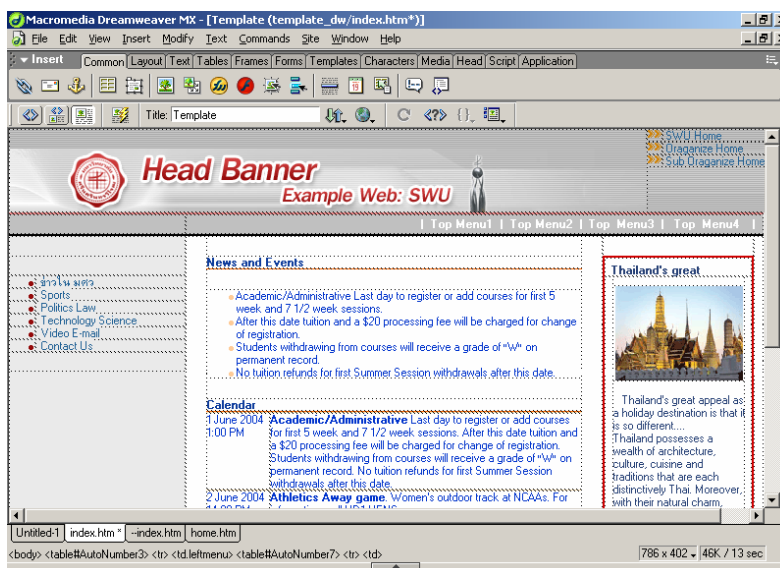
Macromedia Dreamweaver MX - [Template (template_dw/index.htm*)]

File Edit View Insert Modify Text Commands Site Window Help

Insert Common Layout Text Tables Frames Forms Templates Characters Media Head Script Application

Title: Template

SWU Home
Oraganize Home
Sub Oraganize Home

Head Banner
Example Web: SWU

| Top Menu1 | Top Menu2 | Top Menu3 | Top Menu4 |

ข่าวใน มศว
Sports
Politics Law
Technology Science
Video E-mail
Contact Us

News and Events

Academic/Administrative Last day to register or add courses for first 5 week and 7 1/2 week sessions.
After this date tuition and a $20 processing fee will be charged for change of registration.
Students withdrawing from courses will receive a grade of "W" on permanent record.
No tuition refunds for first Summer Session withdrawals after this date.

Calendar

1 June 2004 1:00 PM Academic/Administrative Last day to register or add courses for first 5 week and 7 1/2 week sessions. After this date tuition and a $20 processing fee will be charged for change of registration. Students withdrawing from courses will receive a grade of "W" on permanent record. No tuition refunds for first Summer Session withdrawals after this date.

2 June 2004 Athletics Away game. Women's outdoor track at NCAAs. For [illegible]

Thailand's great

Thailand's great appeal as a holiday destination is that it is so different.... Thailand possesses a wealth of architecture, culture, cuisine and traditions that are each distinctively Thai. Moreover, with their natural charm,

Untitled-1 index.htm * --index.htm home.htm

<body> <table#AutoNumber3> <tr> <td.leftmenu> <table#AutoNumber7> <tr> <td>

786 x 402 46K / 13 sec